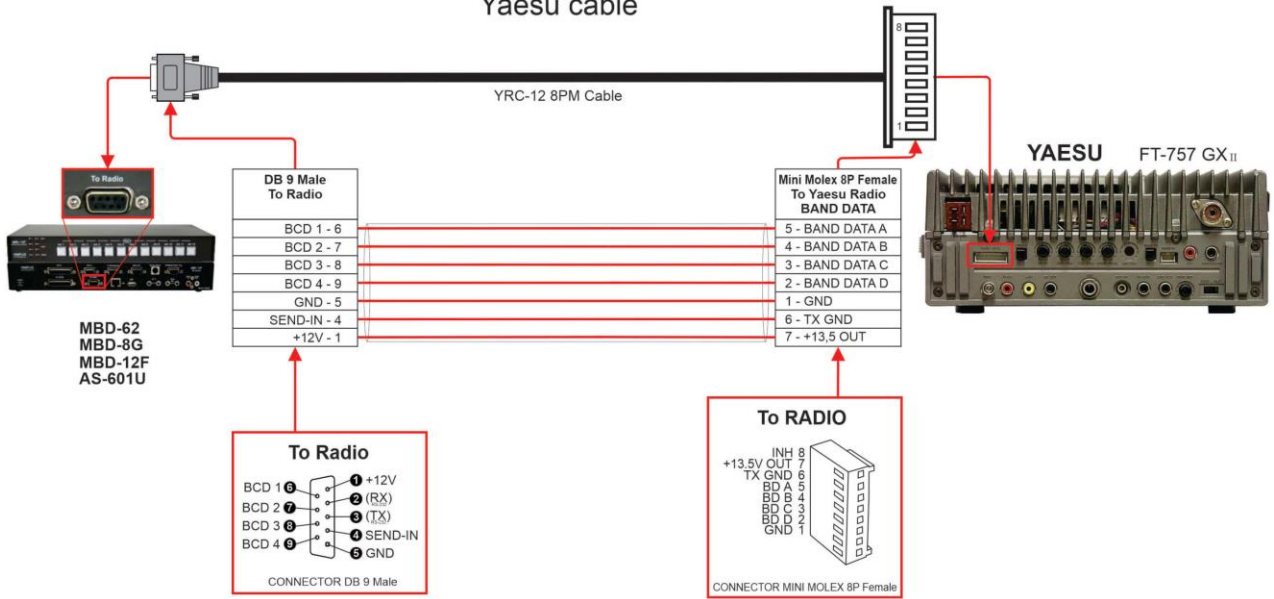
Yaesu cable

YRC-12 8PM Cable

8

1

To Radio

MBD-62
MBD-8G
MBD-12F
AS-601U

YAESU FT-757 GX II

| DB 9 Male To Radio |
|---|
| BCD 1 - 6 |
| BCD 2 - 7 |
| BCD 3 - 8 |
| BCD 4 - 9 |
| GND - 5 |
| SEND-IN - 4 |
| +12V - 1 |

| Mini Molex 8P Female To Yaesu Radio BAND DATA |
|---|
| 5 - BAND DATA A |
| 4 - BAND DATA B |
| 3 - BAND DATA C |
| 2 - BAND DATA D |
| 1 - GND |
| 6 - TX GND |
| 7 - +13,5 OUT |

To Radio

BCD 1 6
BCD 2 7
BCD 3 8
BCD 4 9
1 +12V
2 (RX)
3 (TX)
4 SEND-IN
5 GND

CONNECTOR DB 9 Male

To RADIO

INH 8
+13.5V OUT 7
TX GND 6
BD A 5
BD B 4
BD C 3
BD D 2
GND 1

CONNECTOR MINI MOLEX 8P Female